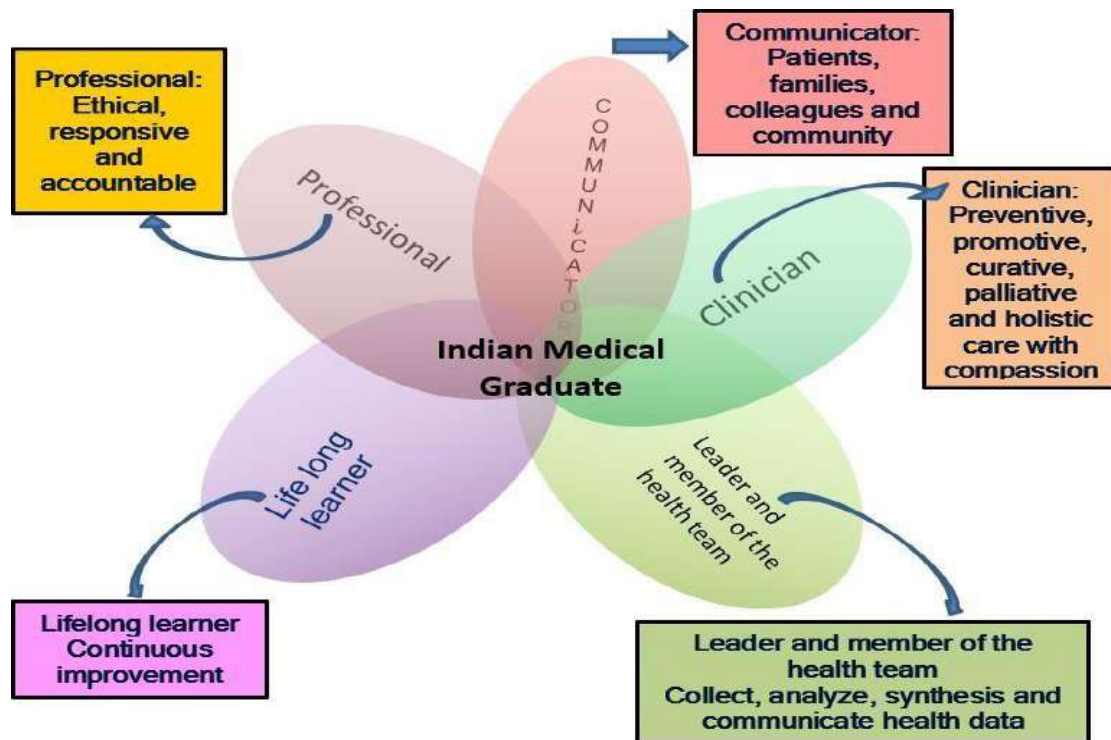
Professional: Ethical, responsive and accountable

Communicator: Patients, families, colleagues and community

COMMUNiCATOR

Professional

Clinician: Preventive, promotive, curative, palliative and holistic care with compassion

Clinician

Indian Medical Graduate

Life long learner

Leader and member of the health team

Lifelong learner Continuous improvement

Leader and member of the health team
Collect, analyze, synthesis and communicate health data